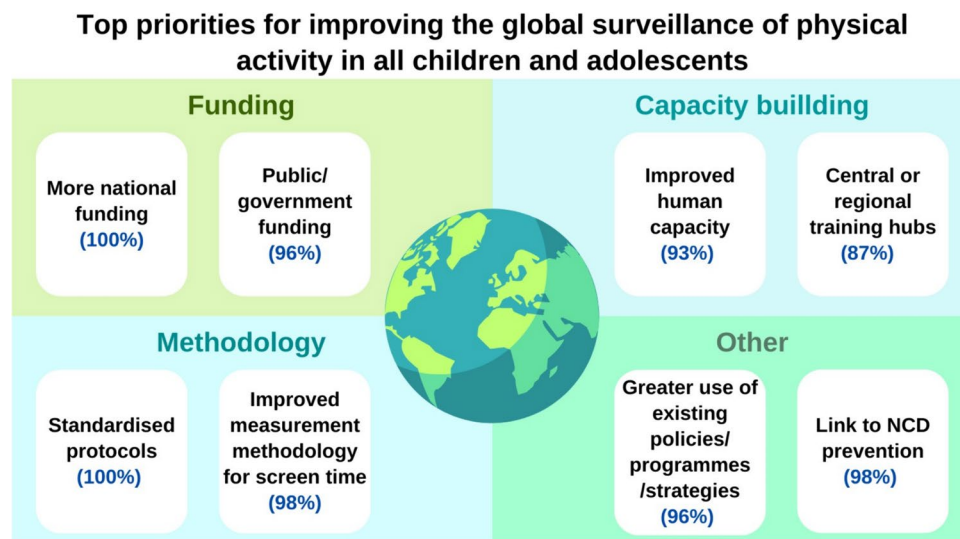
Top priorities for improving the global surveillance of physical activity in all children and adolescents

Funding

More national funding (100%)

Public/ government funding (96%)

Capacity buillding

Improved human capacity (93%)

Central or regional training hubs (87%)

Methodology

Standardised protocols (100%)

Improved measurement methodology for screen time (98%)

Other

Greater use of existing policies/ programmes /strategies (96%)

Link to NCD prevention (98%)